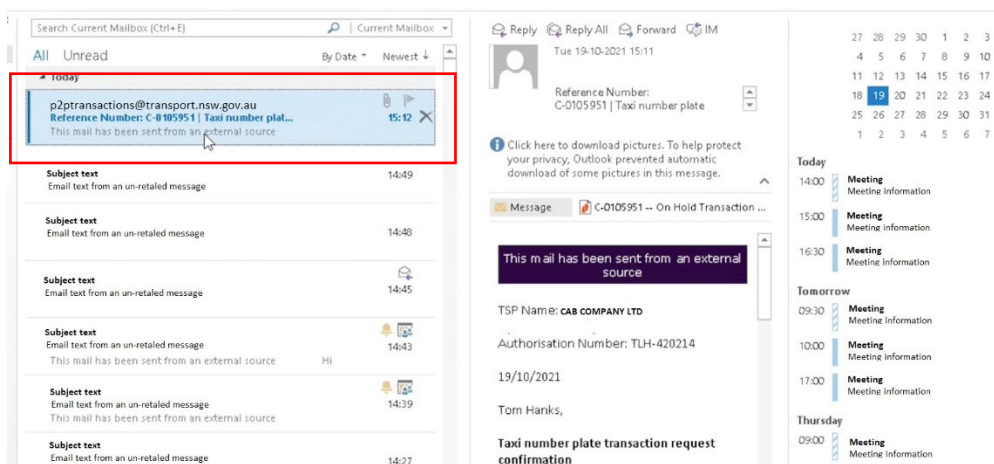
Search Current Mailbox (Ctrl+E) | Current Mailbox

All Unread By Date Newest

Today

p2ptransactions@transport.nsw.gov.au
Reference Number: C-0105951 | Taxi number plat... 15:12
This mail has been sent from an external source

Subject text
Email text from an un-retaled message 14:49

Subject text
Email text from an un-retaled message 14:48

Subject text
Email text from an un-retaled message 14:45

Subject text
Email text from an un-retaled message 14:43
This mail has been sent from an external source Hi

Subject text
Email text from an un-retaled message 14:39
This mail has been sent from an external source

Subject text
Email text from an un-retaled message 14:27

Reply Reply All Forward IM

Tue 19-10-2021 15:11

Reference Number: C-0105951 | Taxi number plate

Click here to download pictures. To help protect your privacy, Outlook prevented automatic download of some pictures in this message.

Message C-0105951 -- On Hold Transaction ...

This mail has been sent from an external source

TSP Name: CAB COMPANY LTD

Authorisation Number: TLH-420214

19/10/2021

Tom Hanks,

Taxi number plate transaction request confirmation

| 27 | 28 | 29 | 30 | 1 | 2 | 3 |
|---|---|---|---|---|---|---|
| 4 | 5 | 6 | 7 | 8 | 9 | 10 |
| 11 | 12 | 13 | 14 | 15 | 16 | 17 |
| 18 | 19 | 20 | 21 | 22 | 23 | 24 |
| 25 | 26 | 27 | 28 | 29 | 30 | 31 |
| 1 | 2 | 3 | 4 | 5 | 6 | 7 |

Today
14:00 Meeting
Meeting information
15:00 Meeting
Meeting information
16:30 Meeting
Meeting information

Tomorrow
09:30 Meeting
Meeting information
10:00 Meeting
Meeting information
17:00 Meeting
Meeting information

Thursday
09:00 Meeting
Meeting information